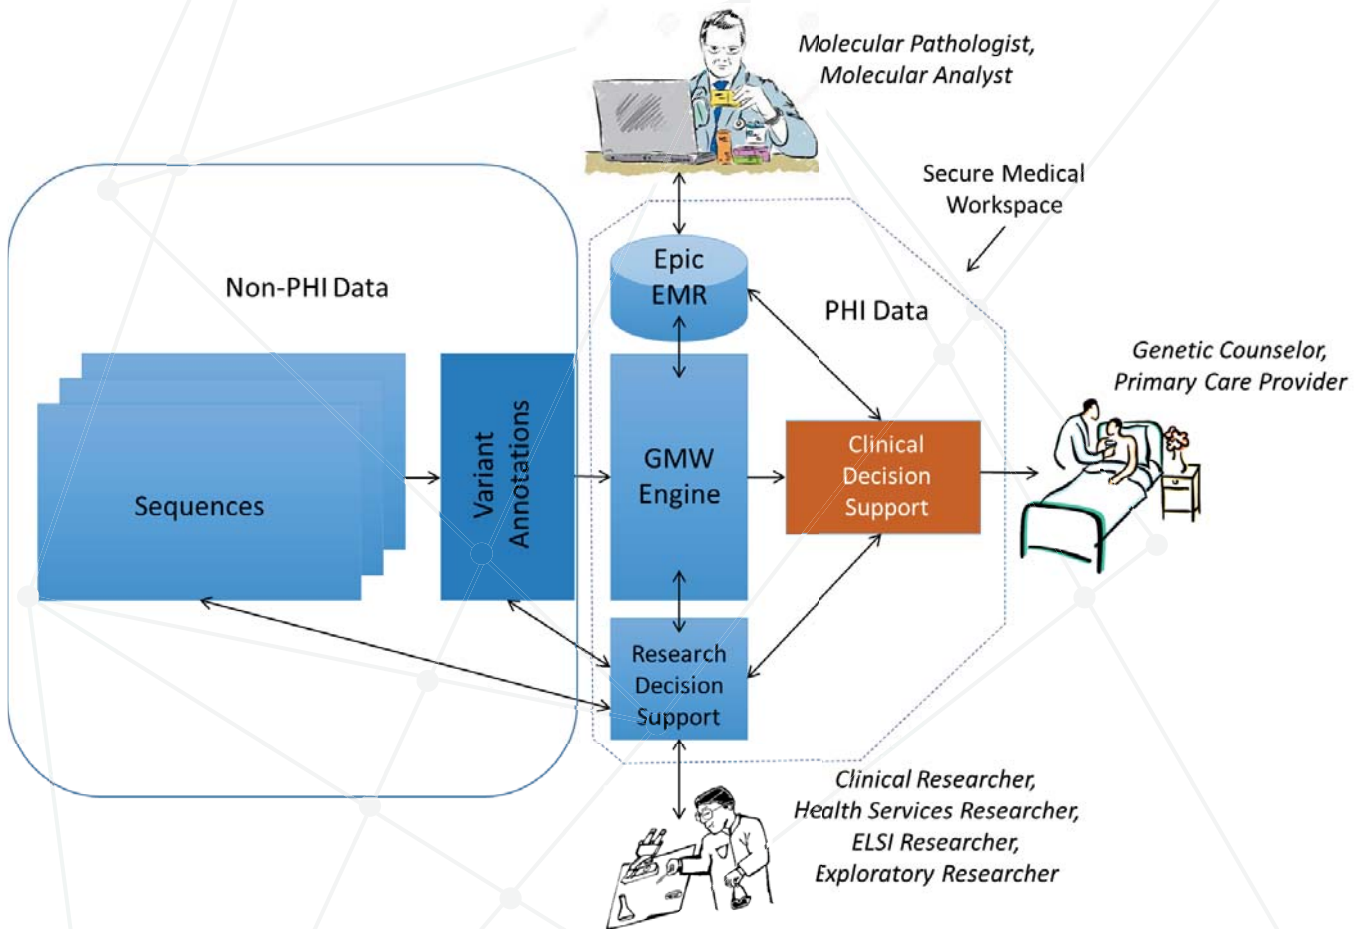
Molecular Pathologist,
Molecular Analyst

Secure Medical Workspace

Non-PHI Data

Epic EMR

PHI Data

Genetic Counselor,
Primary Care Provider

Sequences

Variant Annotations

GMW Engine

Clinical Decision Support

Research Decision Support

Clinical Researcher,
Health Services Researcher,
ELSI Researcher,
Exploratory Researcher